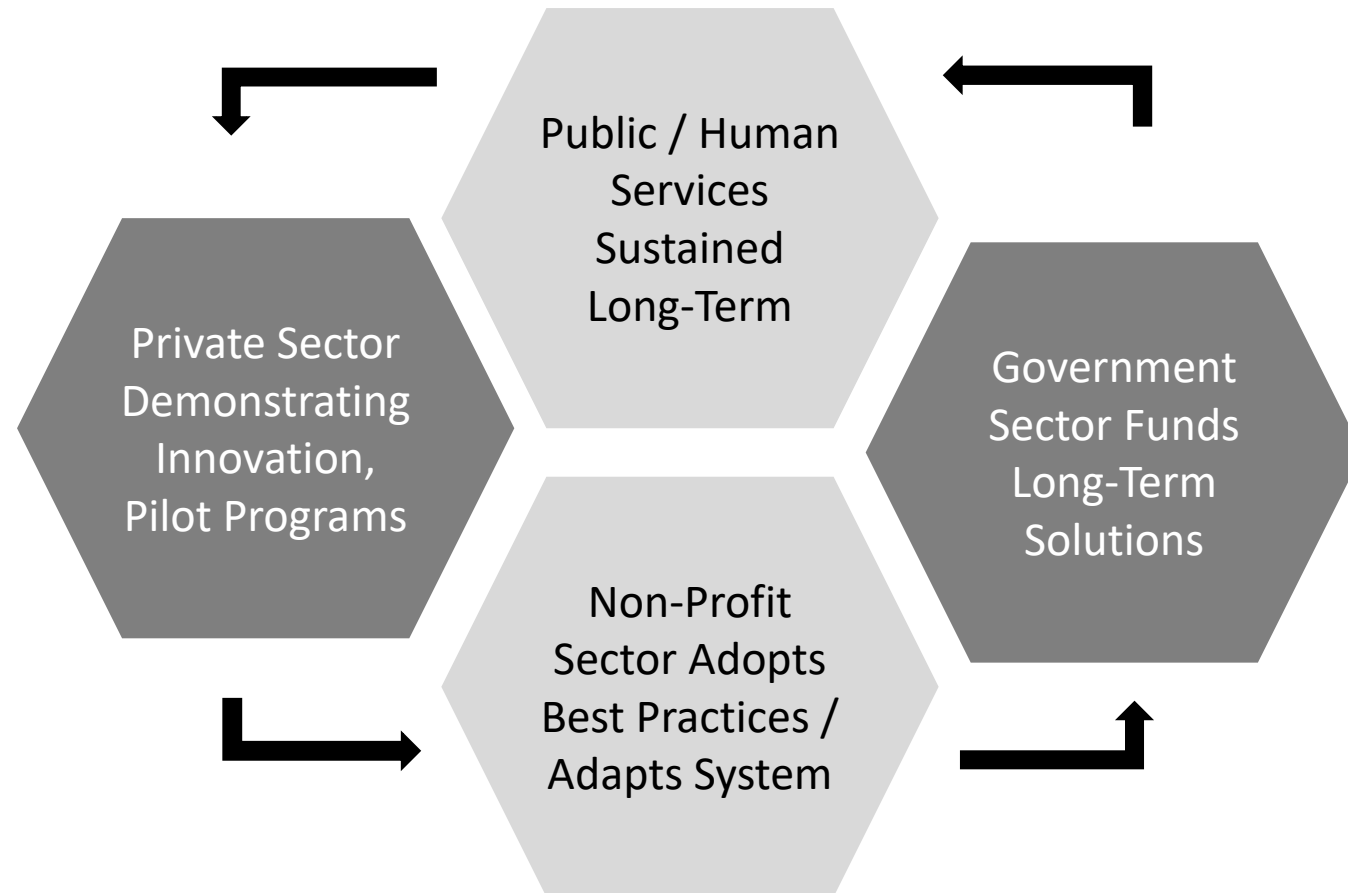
Public / Human Services Sustained Long-Term

Private Sector Demonstrating Innovation, Pilot Programs

Government Sector Funds Long-Term Solutions

Non-Profit Sector Adopts Best Practices / Adapts System